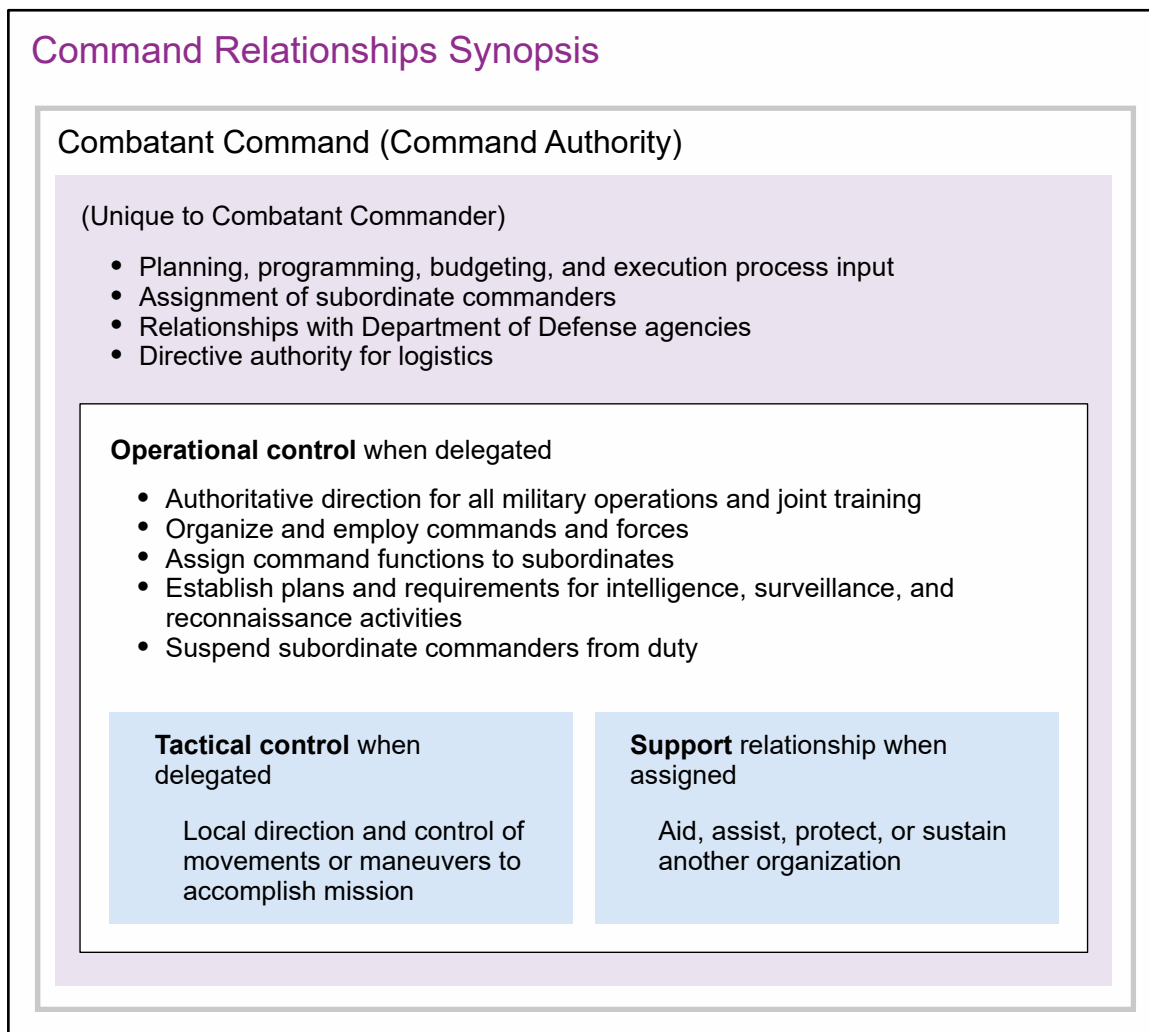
Command Relationships Synopsis

Combatant Command (Command Authority)

(Unique to Combatant Commander)

- Planning, programming, budgeting, and execution process input
- Assignment of subordinate commanders
- Relationships with Department of Defense agencies
- Directive authority for logistics

**Operational control** when delegated

- Authoritative direction for all military operations and joint training
- Organize and employ commands and forces
- Assign command functions to subordinates
- Establish plans and requirements for intelligence, surveillance, and reconnaissance activities
- Suspend subordinate commanders from duty

**Tactical control** when delegated

Local direction and control of movements or maneuvers to accomplish mission

**Support** relationship when assigned

Aid, assist, protect, or sustain another organization